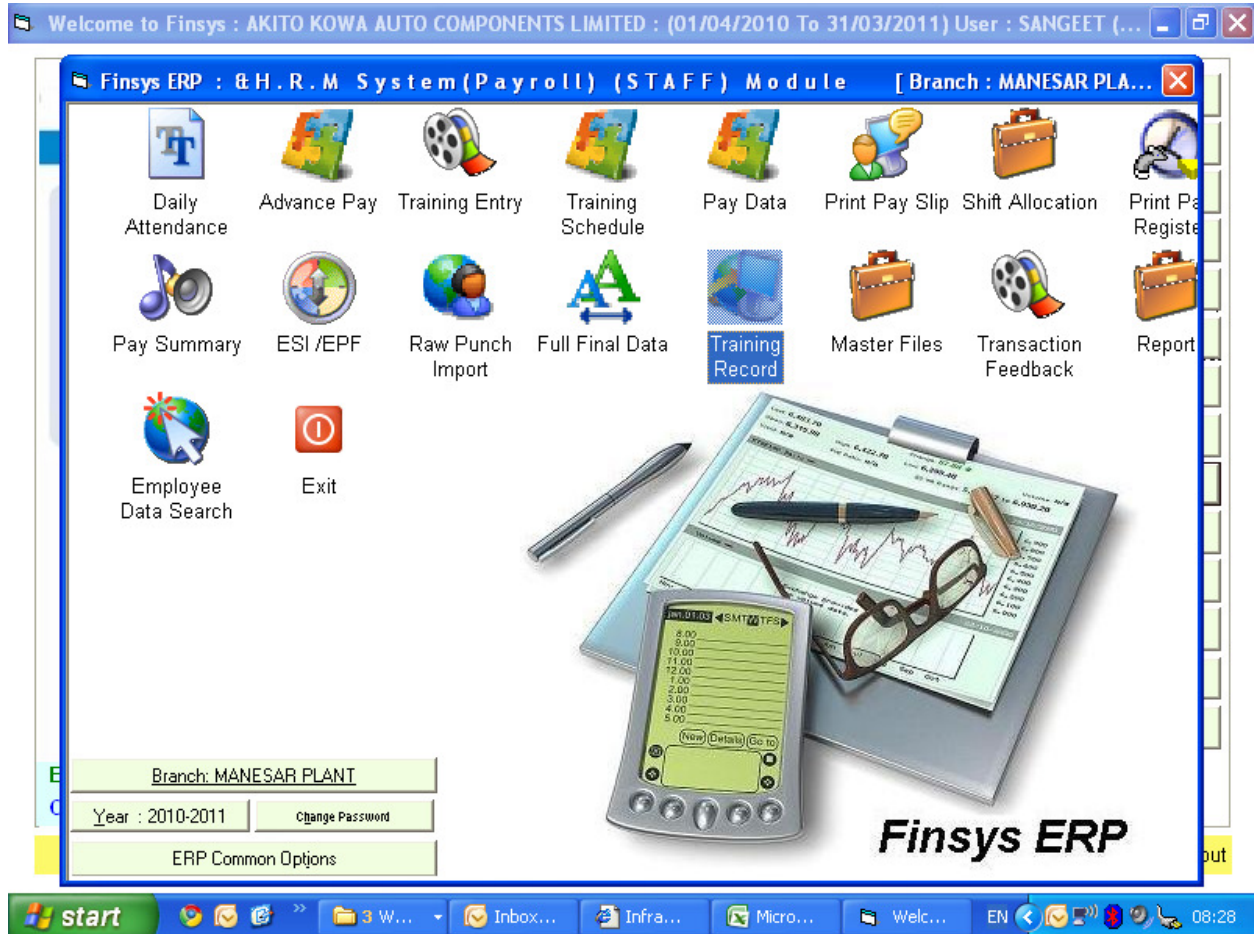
Welcome to Finsys : AKITO KOWA AUTO COMPONENTS LIMITED : (01/04/2010 To 31/03/2011) User : SANGEET (...

Finsys ERP : & H. R. M System (Payroll) (STAFF) Module [Branch : MANESAR PLA...

Daily Attendance
Advance Pay
Training Entry
Training Schedule
Pay Data
Print Pay Slip
Shift Allocation
Print Pa Registe

Pay Summary
ESI /EPF
Raw Punch Import
Full Final Data
Training Record
Master Files
Transaction Feedback
Report

Employee Data Search
Exit

Jan.01.03 SMTWTFS
8.00
9.00
10.00
11.00
12.00
1.00
2.00
3.00
4.00
5.00
New Details Go to

Branch: MANESAR PLANT
Year : 2010-2011
Change Password
ERP Common Options

Finsys ERP

out

start
3 W...
Inbox...
Infra...
Micro...
Welc...
EN
08:28